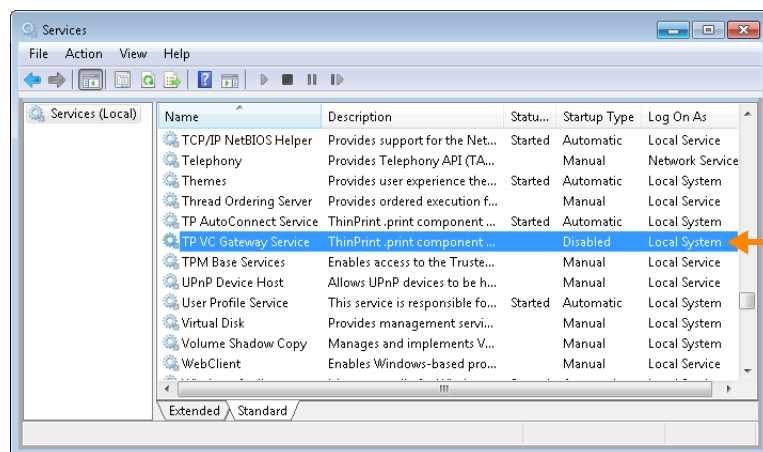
Services

File Action View Help

Services (Local)

| Name | Description | Statu... | Startup Type | Log On As |
|---|---|---|---|---|
| TCP/IP NetBIOS Helper | Provides support for the Net... | Started | Automatic | Local Service |
| Telephony | Provides Telephony API (TA... | | Manual | Network Service |
| Themes | Provides user experience the... | Started | Automatic | Local System |
| Thread Ordering Server | Provides ordered execution f... | | Manual | Local Service |
| TP AutoConnect Service | ThinPrint .print component ... | Started | Automatic | Local System |
| TP VC Gateway Service | ThinPrint .print component ... | | Disabled | Local System |
| TPM Base Services | Enables access to the Truste... | | Manual | Local Service |
| UPnP Device Host | Allows UPnP devices to be h... | | Manual | Local Service |
| User Profile Service | This service is responsible fo... | Started | Automatic | Local System |
| Virtual Disk | Provides management servi... | | Manual | Local System |
| Volume Shadow Copy | Manages and implements V... | | Manual | Local System |
| WebClient | Enables Windows-based pro... | | Manual | Local Service |
| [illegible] | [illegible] | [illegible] | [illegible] | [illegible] |

Extended Standard